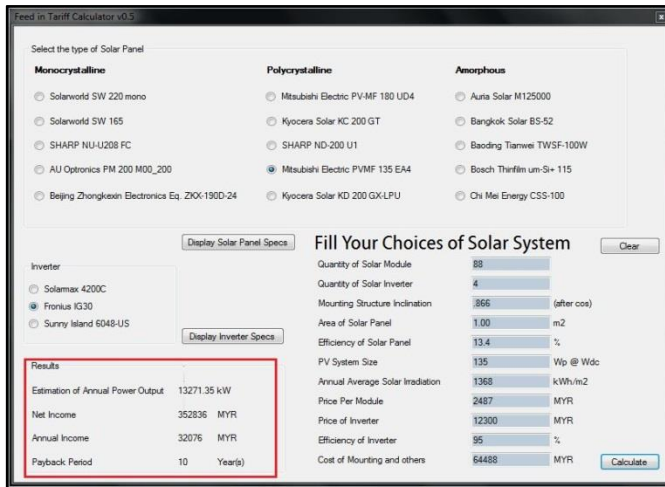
Feed in Tariff Calculator v0.5

Select the type of Solar Panel

Monocrystalline
Solarworld SW 220 mono
Solarworld SW 165
SHARP NU-U208 FC
AU Optronics PM 200 M00_200
Beijing Zhongkexin Electronics Eq. ZKX-190D-24

Polycrystalline
Mitsubishi Electric PV-MF 180 UD4
Kyocera Solar KC 200 GT
SHARP ND-200 U1
Mitsubishi Electric PVMF 135 EA4
Kyocera Solar KD 200 GX-LPU

Amorphous
Auria Solar M125000
Bangkok Solar BS-52
Baoding Tianwei TWSF-100W
Bosch Thinfilm um-Si+ 115
Chi Mei Energy CSS-100

Display Solar Panel Specs

Fill Your Choices of Solar System

Clear

Inverter
Solarmax 4200C
Fronius IG30
Sunny Island 6048-US

Display Inverter Specs

Results
Estimation of Annual Power Output 13271.35 kW
Net Income 352836 MYR
Annual Income 32076 MYR
Payback Period 10 Year(s)

| | | |
|---|---|---|
| Quantity of Solar Module | 88 | |
| Quantity of Solar Inverter | 4 | |
| Mounting Structure Inclination | .866 | (after cos) |
| Area of Solar Panel | 1.00 | m2 |
| Efficiency of Solar Panel | 13.4 | % |
| PV System Size | 135 | Wp @ Wdc |
| Annual Average Solar Irradiation | 1368 | kWh/m2 |
| Price Per Module | 2487 | MYR |
| Price of Inverter | 12300 | MYR |
| Efficiency of Inverter | 95 | % |
| Cost of Mounting and others | 64488 | MYR |

Calculate